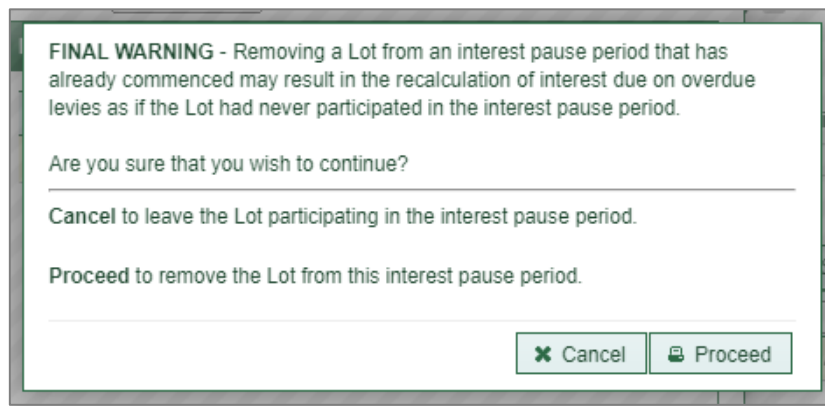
FINAL WARNING - Removing a Lot from an interest pause period that has already commenced may result in the recalculation of interest due on overdue levies as if the Lot had never participated in the interest pause period.

Are you sure that you wish to continue?

Cancel to leave the Lot participating in the interest pause period.

Proceed to remove the Lot from this interest pause period.

✖ Cancel Proceed